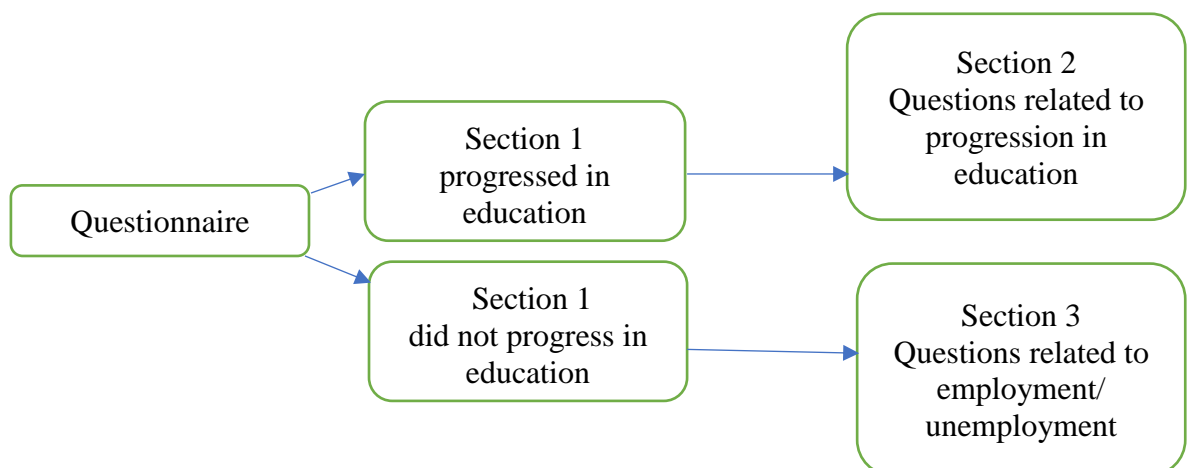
Questionnaire

Section 1
progressed in
education

Section 2
Questions related to
progression in
education

Section 1
did not progress in
education

Section 3
Questions related to
employment/
unemployment